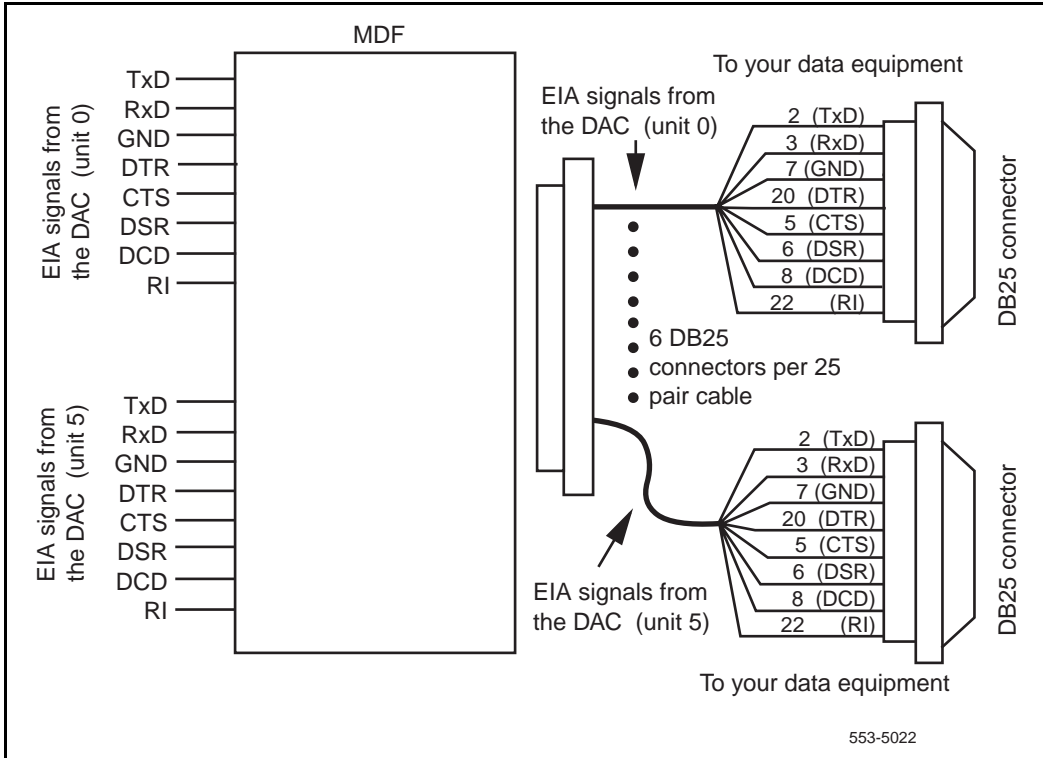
MDF

EIA signals from the DAC (unit 0)

TxD
RxD
GND
DTR
CTS
DSR
DCD
RI

EIA signals from the DAC (unit 5)

TxD
RxD
GND
DTR
CTS
DSR
DCD
RI

To your data equipment

EIA signals from the DAC (unit 0)

2 (TxD)
3 (RxD)
7 (GND)
20 (DTR)
5 (CTS)
6 (DSR)
8 (DCD)
22 (RI)

DB25 connector

6 DB25 connectors per 25 pair cable

2 (TxD)
3 (RxD)
7 (GND)
20 (DTR)
5 (CTS)
6 (DSR)
8 (DCD)
22 (RI)

DB25 connector

EIA signals from the DAC (unit 5)

To your data equipment

553-5022